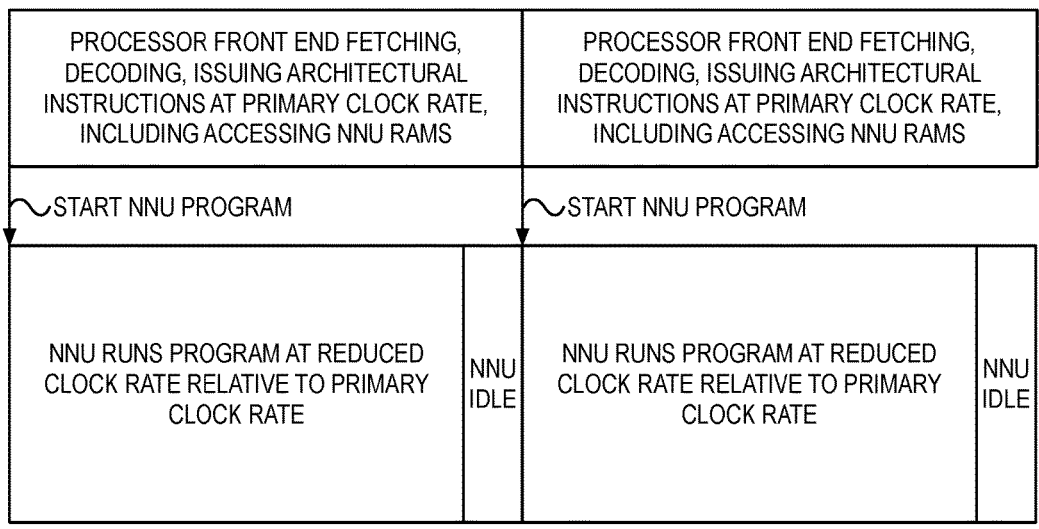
PROCESSOR FRONT END FETCHING, DECODING, ISSUING ARCHITECTURAL INSTRUCTIONS AT PRIMARY CLOCK RATE, INCLUDING ACCESSING NNU RAMS

PROCESSOR FRONT END FETCHING, DECODING, ISSUING ARCHITECTURAL INSTRUCTIONS AT PRIMARY CLOCK RATE, INCLUDING ACCESSING NNU RAMS

START NNU PROGRAM

START NNU PROGRAM

NNU RUNS PROGRAM AT REDUCED CLOCK RATE RELATIVE TO PRIMARY CLOCK RATE

NNU IDLE

NNU RUNS PROGRAM AT REDUCED CLOCK RATE RELATIVE TO PRIMARY CLOCK RATE

NNU IDLE